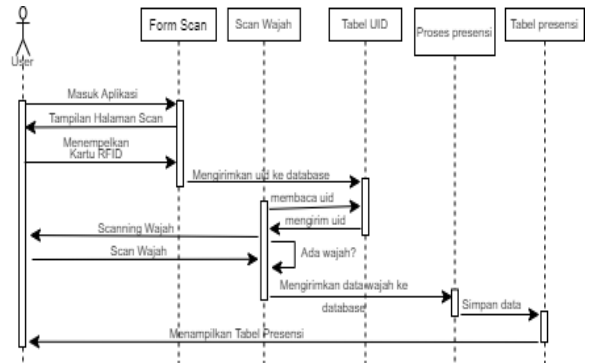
User

Form Scan

Scan Wajah

Tabel UID

Proses presensi

Tabel presensi

Masuk Aplikasi

Tampilan Halaman Scan

Menempelkan Kartu RFID

Mengirimkan uid ke database

membaca uid

mengirim uid

Scanning Wajah

Scan Wajah

Ada wajah?

Mengirimkan data wajah ke database

Simpan data

Menampilkan Tabel Presensi